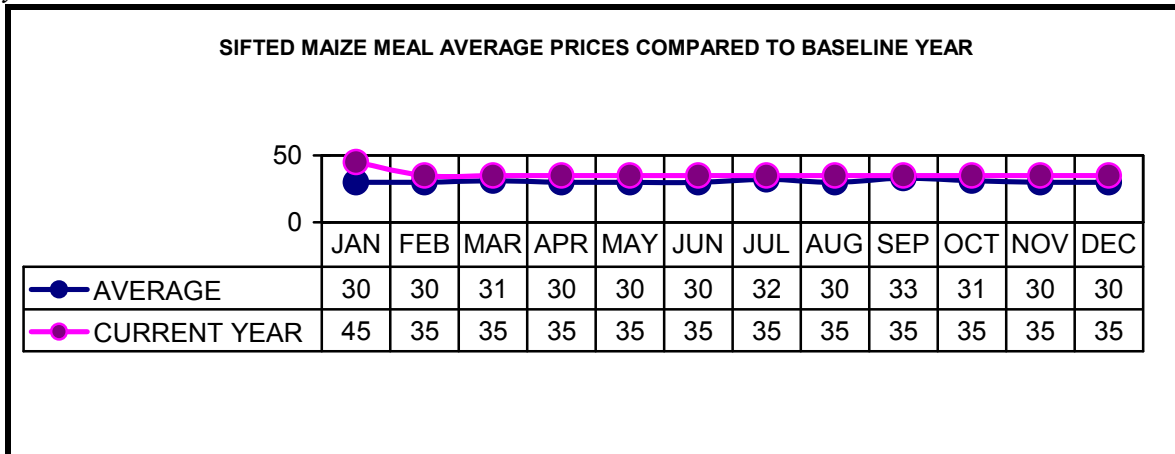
SIFTED MAIZE MEAL AVERAGE PRICES COMPARED TO BASELINE YEAR

50
0

| | JAN | FEB | MAR | APR | MAY | JUN | JUL | AUG | SEP | OCT | NOV | DEC |
|---|---|---|---|---|---|---|---|---|---|---|---|---|
| AVERAGE | 30 | 30 | 31 | 30 | 30 | 30 | 32 | 30 | 33 | 31 | 30 | 30 |
| CURRENT YEAR | 45 | 35 | 35 | 35 | 35 | 35 | 35 | 35 | 35 | 35 | 35 | 35 |